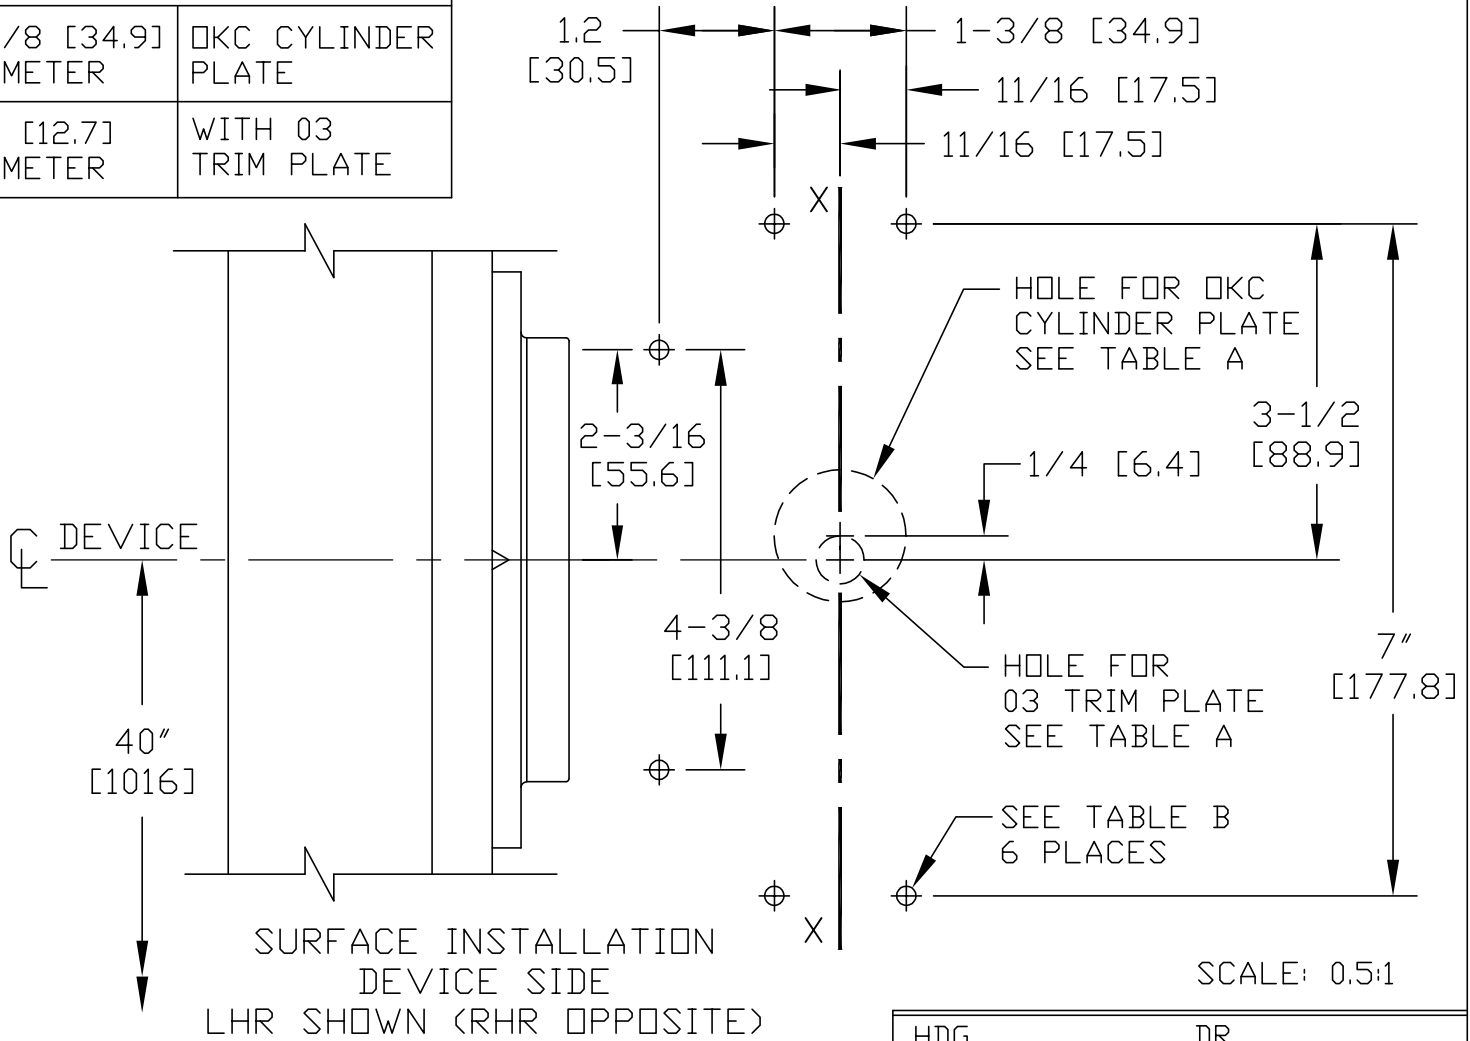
| /8 [34.9] METER | OKC CYLINDER PLATE |
|---|---|
| [12.7] METER | WITH 03 TRIM PLATE |

1.2 [30.5]

1-3/8 [34.9]

11/16 [17.5]

11/16 [17.5]

X

HOLE FOR OKC CYLINDER PLATE SEE TABLE A

3-1/2 [88.9]

2-3/16 [55.6]

1/4 [6.4]

℄ DEVICE

4-3/8 [111.1]

HOLE FOR 03 TRIM PLATE SEE TABLE A

7″ [177.8]

40″ [1016]

SEE TABLE B 6 PLACES

X

SURFACE INSTALLATION DEVICE SIDE LHR SHOWN (RHR OPPOSITE)

SCALE: 0.5:1

HDG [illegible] DR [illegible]